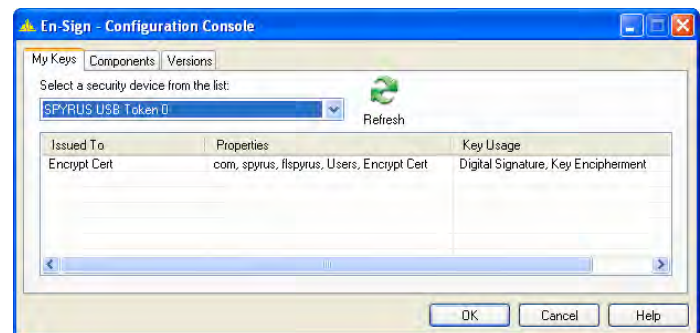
En-Sign - Configuration Console

My Keys | Components | Versions

Select a security device from the list:

SPYRUS USB Token 0

Refresh

| Issued To | Properties | Key Usage |
|---|---|---|
| Encrypt Cert | com, spyrus, flspyrus, Users, Encrypt Cert | Digital Signature, Key Encipherment |

OK | Cancel | Help